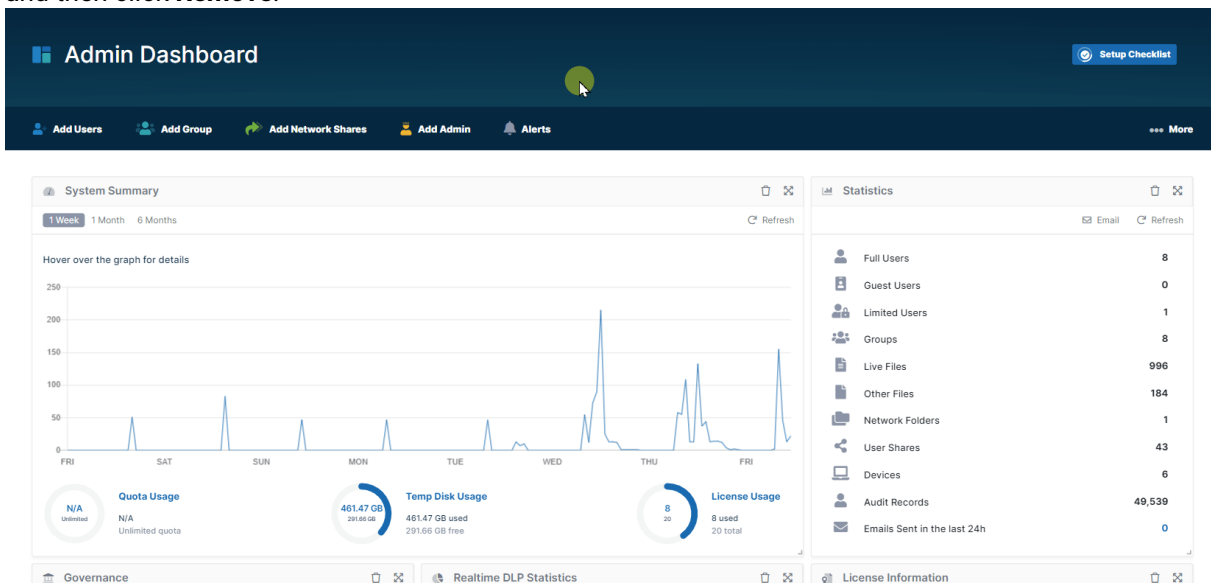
and then click Remove.

Admin Dashboard

Setup Checklist

Add Users  Add Group  Add Network Shares  Add Admin  Alerts  ••• More

System Summary

1 Week  1 Month  6 Months  Refresh

Hover over the graph for details

250
200
150
100
50
0

FRI  SAT  SUN  MON  TUE  WED  THU  FRI

N/A Unlimited  Quota Usage  N/A  Unlimited quota

461.47 GB 291.66 GB  Temp Disk Usage  461.47 GB used  291.66 GB free

8 20  License Usage  8 used  20 total

Statistics

Email  Refresh

| | |
|---|---|
| Full Users | 8 |
| Guest Users | 0 |
| Limited Users | 1 |
| Groups | 8 |
| Live Files | 996 |
| Other Files | 184 |
| Network Folders | 1 |
| User Shares | 43 |
| Devices | 6 |
| Audit Records | 49,539 |
| Emails Sent in the last 24h | 0 |

Governance  Realtime DLP Statistics  License Information